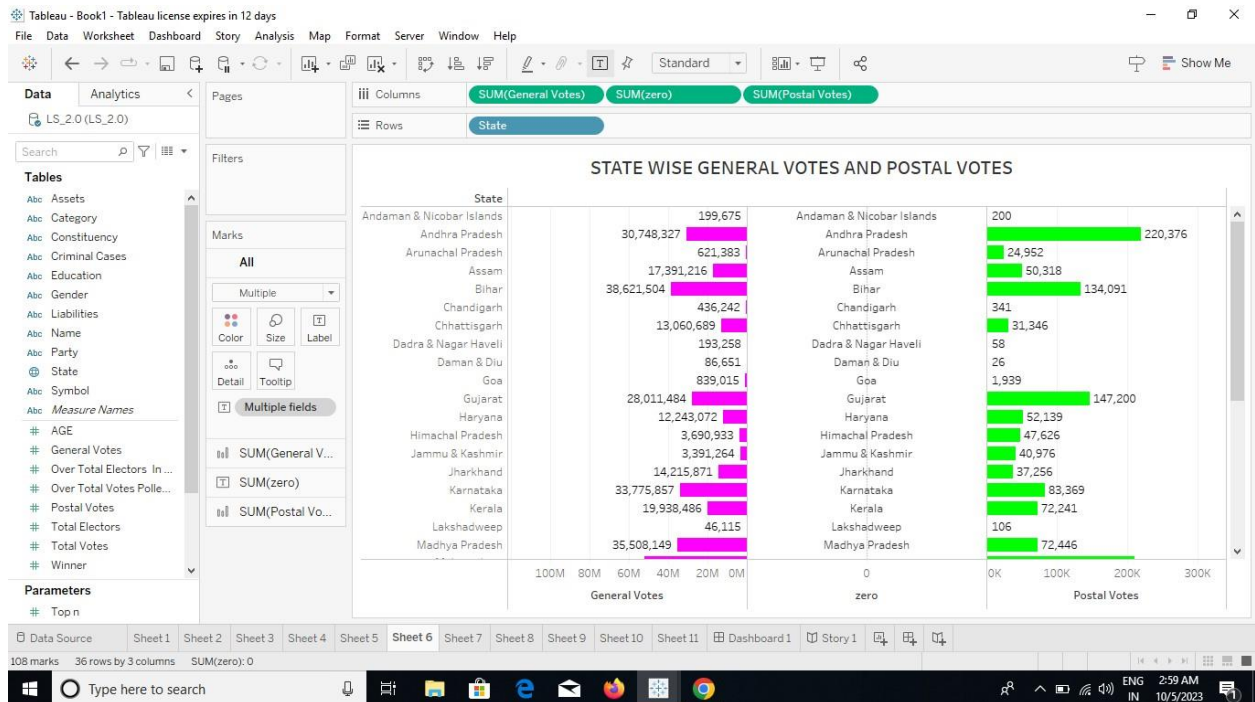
Tableau - Book1 - Tableau license expires in 12 days

File Data Worksheet Dashboard Story Analysis Map Format Server Window Help

Standard

Show Me

Data Analytics

LS_2.0 (LS_2.0)

Search

Tables

Abc Assets
Abc Category
Abc Constituency
Abc Criminal Cases
Abc Education
Abc Gender
Abc Liabilities
Abc Name
Abc Party
State
Abc Symbol
Abc Measure Names
# AGE
# General Votes
# Over Total Electors In ...
# Over Total Votes Polle...
# Postal Votes
# Total Electors
# Total Votes
# Winner

Parameters

# Top n

Pages

Filters

Marks

All

Multiple

Color Size Label

Detail Tooltip

Multiple fields

SUM(General V...

SUM(zero)

SUM(Postal Vo...

Columns SUM(General Votes) SUM(zero) SUM(Postal Votes)

Rows State

STATE WISE GENERAL VOTES AND POSTAL VOTES

| State | General Votes | State | Postal Votes |
|---|---|---|---|
| Andaman & Nicobar Islands | 199,675 | Andaman & Nicobar Islands | 200 |
| Andhra Pradesh | 30,748,327 | Andhra Pradesh | 220,376 |
| Arunachal Pradesh | 621,383 | Arunachal Pradesh | 24,952 |
| Assam | 17,391,216 | Assam | 50,318 |
| Bihar | 38,621,504 | Bihar | 134,091 |
| Chandigarh | 436,242 | Chandigarh | 341 |
| Chhattisgarh | 13,060,689 | Chhattisgarh | 31,346 |
| Dadra & Nagar Haveli | 193,258 | Dadra & Nagar Haveli | 58 |
| Daman & Diu | 86,651 | Daman & Diu | 26 |
| Goa | 839,015 | Goa | 1,939 |
| Gujarat | 28,011,484 | Gujarat | 147,200 |
| Haryana | 12,243,072 | Haryana | 52,139 |
| Himachal Pradesh | 3,690,933 | Himachal Pradesh | 47,626 |
| Jammu & Kashmir | 3,391,264 | Jammu & Kashmir | 40,976 |
| Jharkhand | 14,215,871 | Jharkhand | 37,256 |
| Karnataka | 33,775,857 | Karnataka | 83,369 |
| Kerala | 19,938,486 | Kerala | 72,241 |
| Lakshadweep | 46,115 | Lakshadweep | 106 |
| Madhya Pradesh | 35,508,149 | Madhya Pradesh | 72,446 |

100M 80M 60M 40M 20M 0M
General Votes

0
zero

0K 100K 200K 300K
Postal Votes

Data Source Sheet1 Sheet2 Sheet3 Sheet4 Sheet5 Sheet6 Sheet7 Sheet8 Sheet9 Sheet10 Sheet11 Dashboard1 Story1

108 marks 36 rows by 3 columns SUM(zero): 0

Type here to search

ENG IN 2:59 AM 10/5/2023